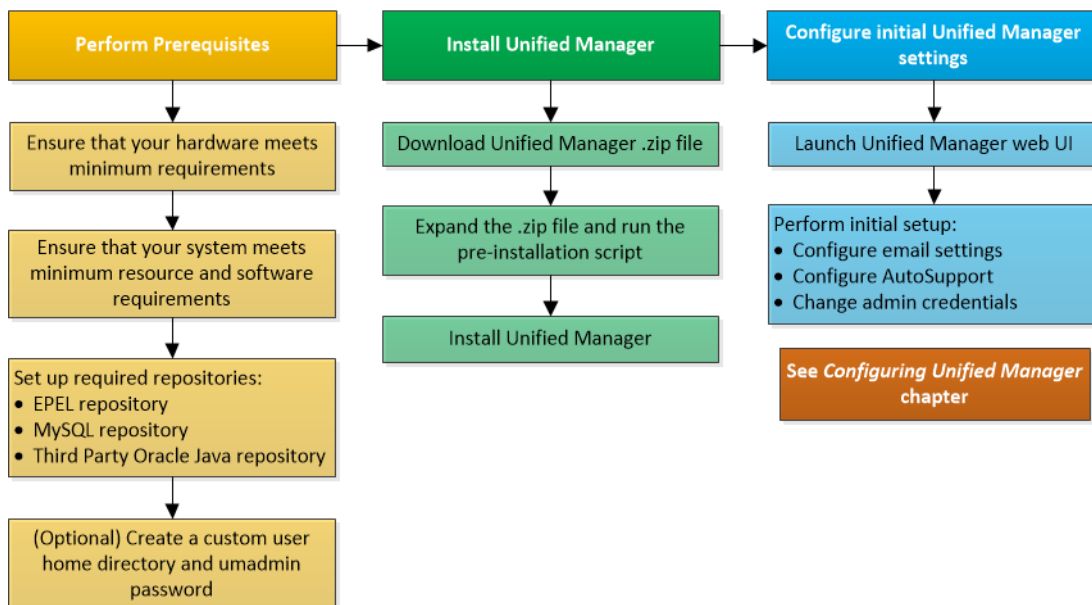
Perform Prerequisites

Ensure that your hardware meets minimum requirements

Ensure that your system meets minimum resource and software requirements

Set up required repositories:
• EPEL repository
• MySQL repository
• Third Party Oracle Java repository

(Optional) Create a custom user home directory and umadmin password

Install Unified Manager

Download Unified Manager .zip file

Expand the .zip file and run the pre-installation script

Install Unified Manager

Configure initial Unified Manager settings

Launch Unified Manager web UI

Perform initial setup:
• Configure email settings
• Configure AutoSupport
• Change admin credentials

See *Configuring Unified Manager* chapter